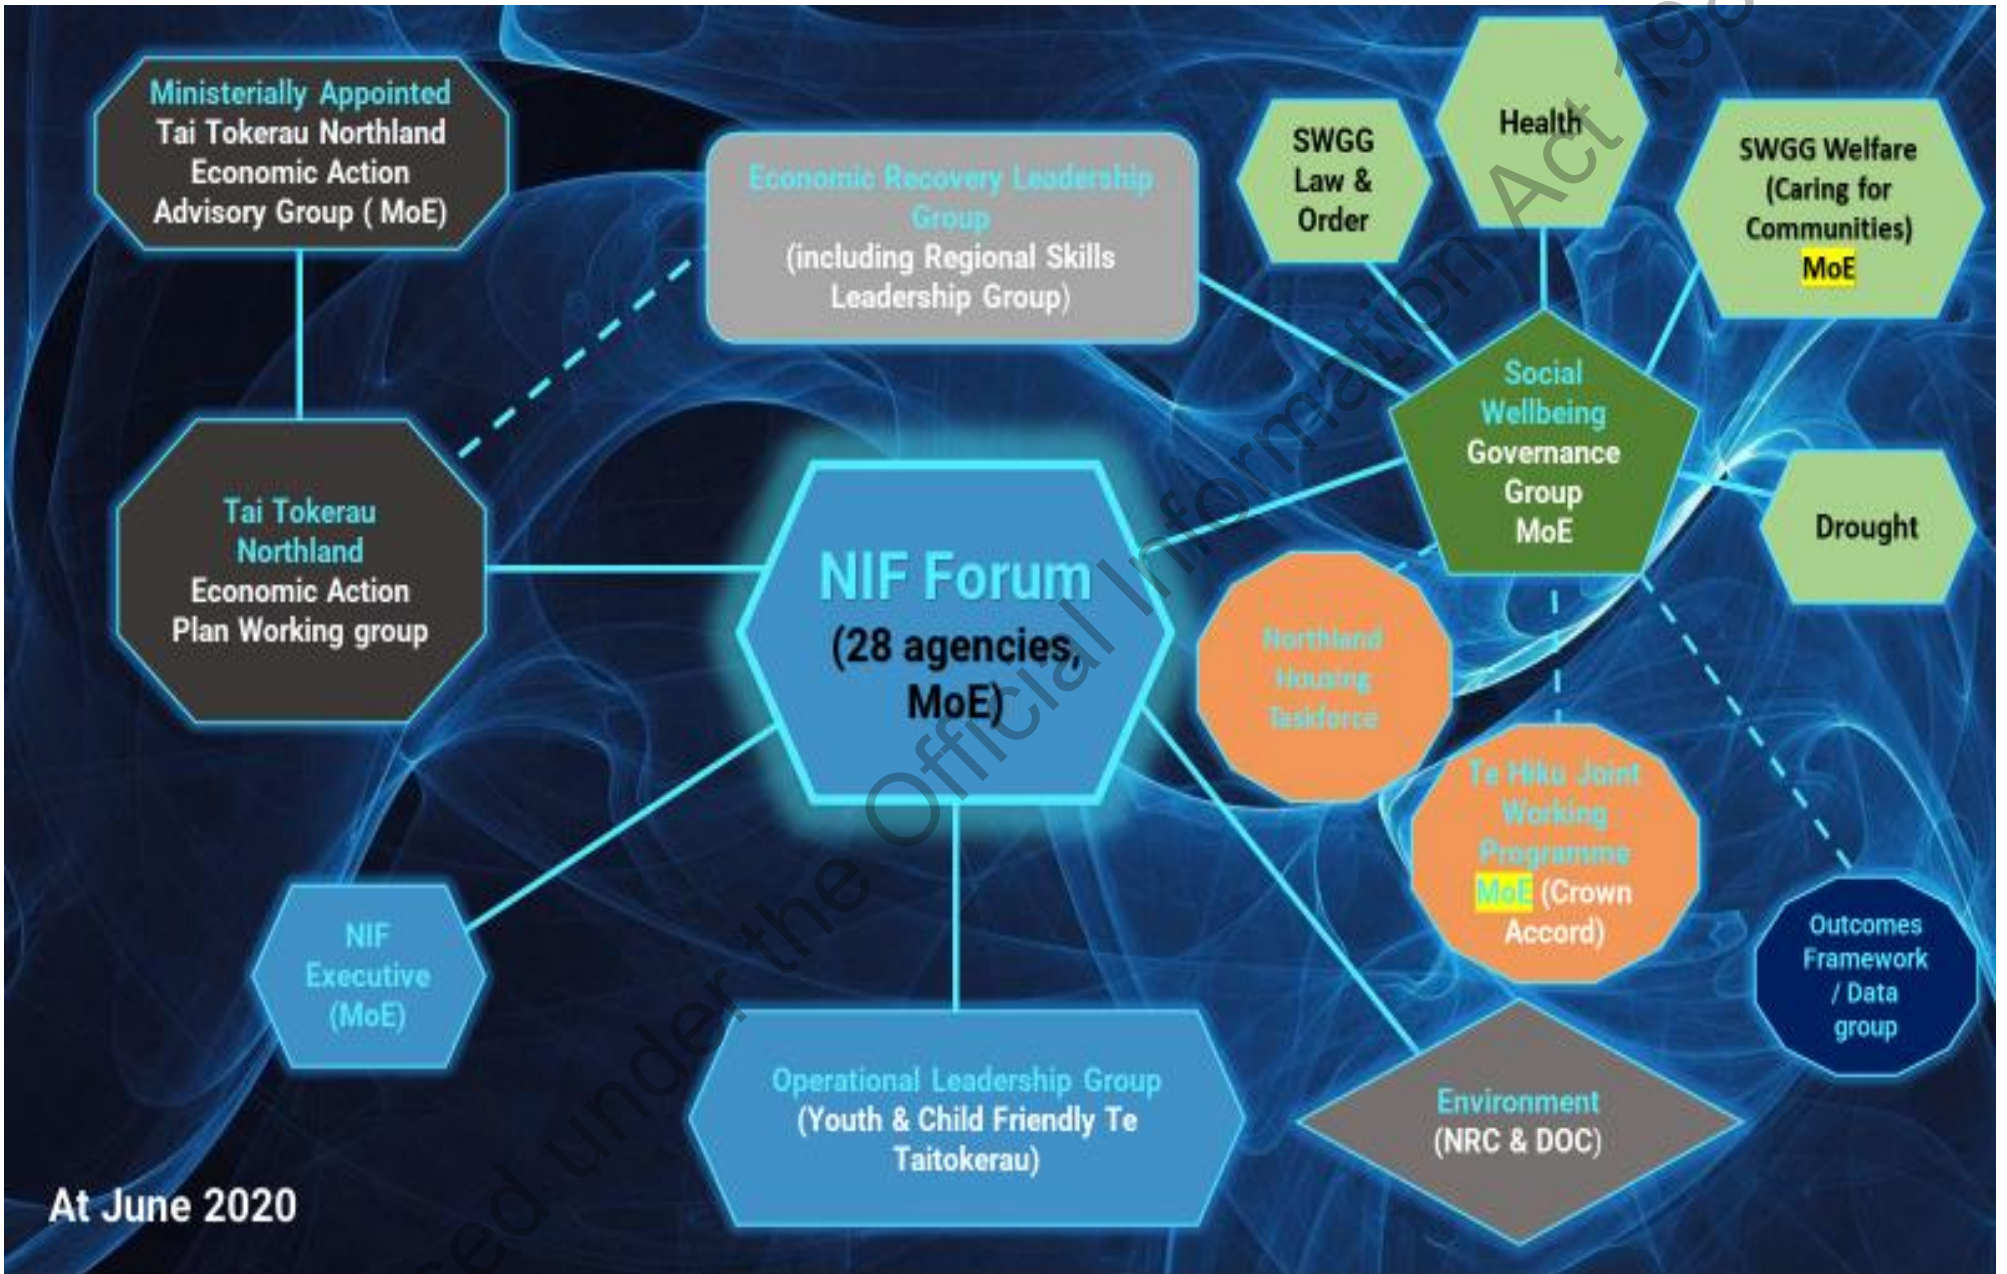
Ministerially Appointed Tai Tokerau Northland Economic Action Advisory Group ( MoE)

Economic Recovery Leadership Group (including Regional Skills Leadership Group)

SWGG Law & Order

Health

SWGG Welfare (Caring for Communities) MoE

Tai Tokerau Northland Economic Action Plan Working group

NIF Forum (28 agencies, MoE)

Social Wellbeing Governance Group MoE

Drought

Northland Housing Taskforce

Te Hiku Joint Working Programme MoE (Crown Accord)

NIF Executive (MoE)

Outcomes Framework / Data group

Operational Leadership Group (Youth & Child Friendly Te Taitokerau)

Environment (NRC & DOC)

At June 2020

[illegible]ed under the Official Information Act 19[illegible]